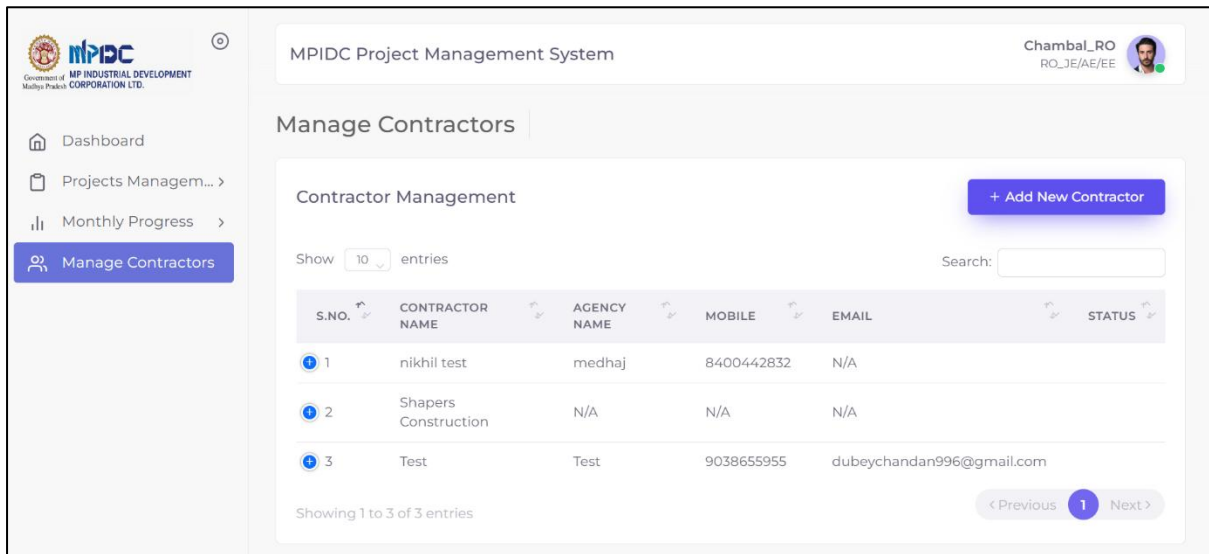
MPIDC
Government of Madhya Pradesh MP INDUSTRIAL DEVELOPMENT CORPORATION LTD.

Dashboard
Projects Managem... >
Monthly Progress >
Manage Contractors

MPIDC Project Management System

Chambal_RO
RO_JE/AE/EE

Manage Contractors

Contractor Management

+ Add New Contractor

Show 10 entries

Search:

| S.NO. | CONTRACTOR NAME | AGENCY NAME | MOBILE | EMAIL | STATUS |
|---|---|---|---|---|---|
| 1 | nikhil test | medhaj | 8400442832 | N/A | |
| 2 | Shapers Construction | N/A | N/A | N/A | |
| 3 | Test | Test | 9038655955 | dubeychandan996@gmail.com | |

Showing 1 to 3 of 3 entries

‹ Previous 1 Next ›